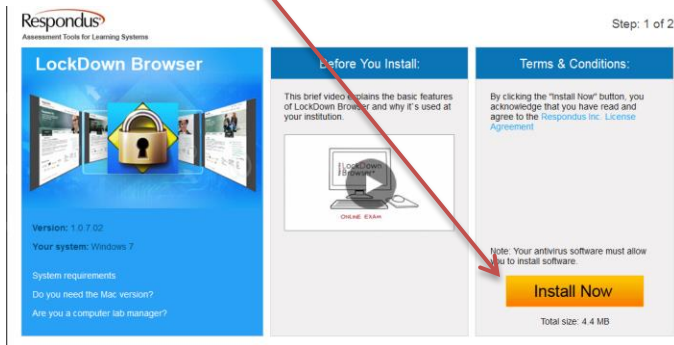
Respondus
Assessment Tools for Learning Systems

Step: 1 of 2

LockDown Browser

Version: 1.0.7.02
Your system: Windows 7

System requirements
Do you need the Mac version?
Are you a computer lab manager?

Before You Install:

This brief video explains the basic features of LockDown Browser and why it's used at your institution.

LockDown Browser
ONLINE EXAM

Terms & Conditions:

By clicking the "Install Now" button, you acknowledge that you have read and agree to the Respondus Inc. License Agreement

Note: Your antivirus software must allow you to install software.

Install Now

Total size: 4.4 MB